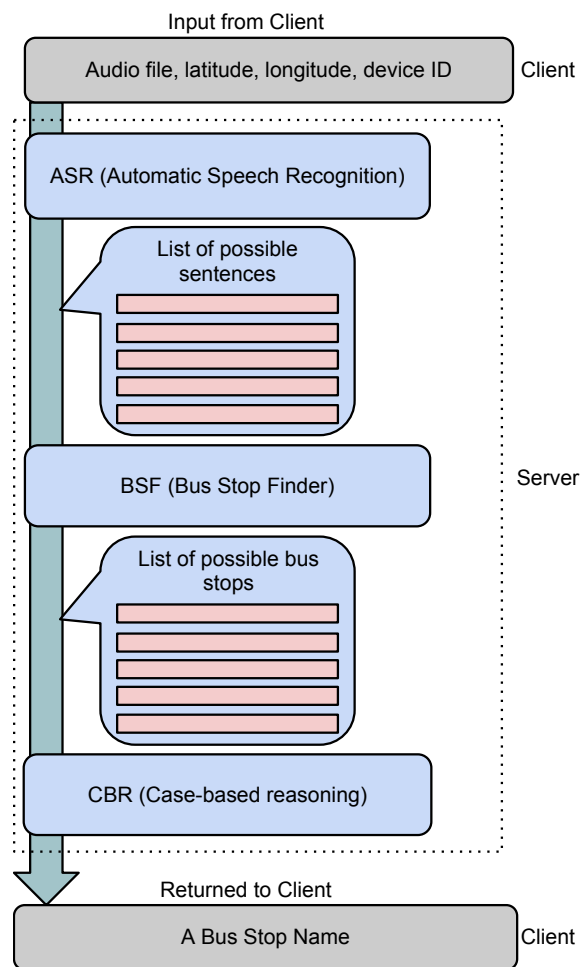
Input from Client

Audio file, latitude, longitude, device ID

Client

ASR (Automatic Speech Recognition)

List of possible sentences

BSF (Bus Stop Finder)

Server

List of possible bus stops

CBR (Case-based reasoning)

Returned to Client

A Bus Stop Name

Client